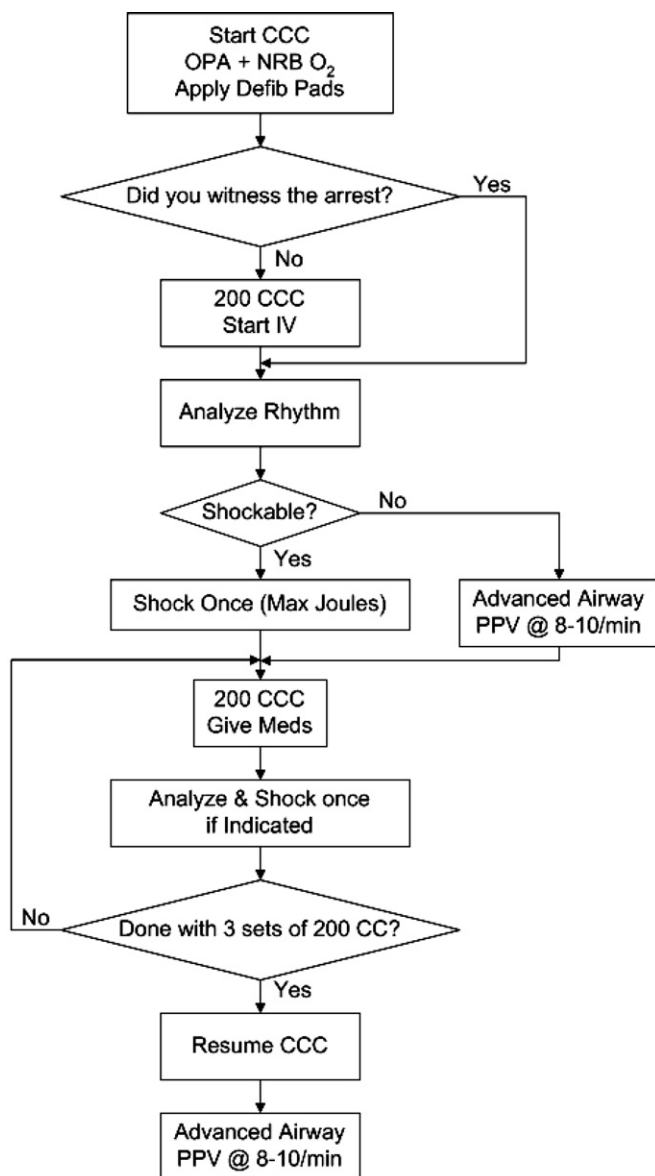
Start CCC
OPA + NRB $O_2$
Apply Defib Pads

Did you witness the arrest?

Yes

No

200 CCC
Start IV

Analyze Rhythm

Shockable?

No

Yes

Shock Once (Max Joules)

Advanced Airway
PPV @ 8-10/min

200 CCC
Give Meds

Analyze & Shock once if Indicated

No

Done with 3 sets of 200 CC?

Yes

Resume CCC

Advanced Airway
PPV @ 8-10/min